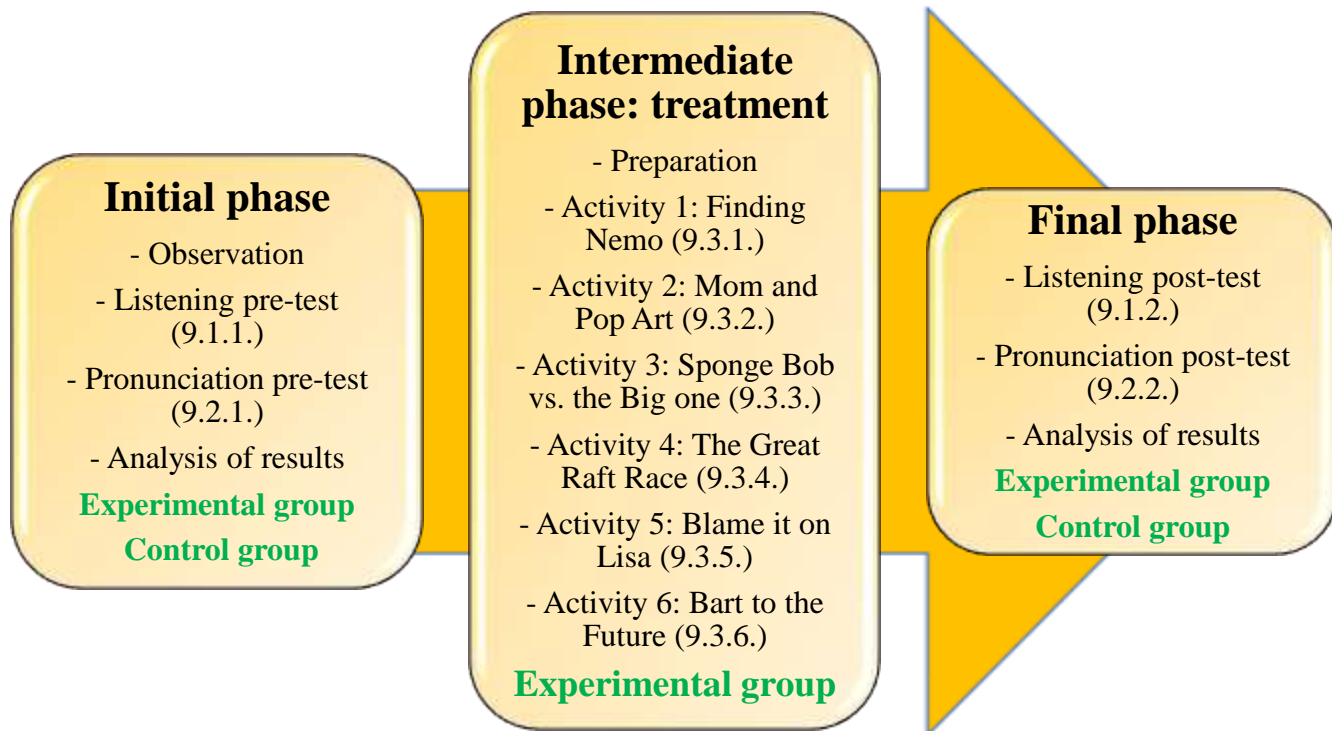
Initial phase

- Observation

- Listening pre-test (9.1.1.)

- Pronunciation pre-test (9.2.1.)

- Analysis of results

Experimental group

Control group

Intermediate phase: treatment

- Preparation

- Activity 1: Finding Nemo (9.3.1.)

- Activity 2: Mom and Pop Art (9.3.2.)

- Activity 3: Sponge Bob vs. the Big one (9.3.3.)

- Activity 4: The Great Raft Race (9.3.4.)

- Activity 5: Blame it on Lisa (9.3.5.)

- Activity 6: Bart to the Future (9.3.6.)

Experimental group

Final phase

- Listening post-test (9.1.2.)

- Pronunciation post-test (9.2.2.)

- Analysis of results

Experimental group

Control group